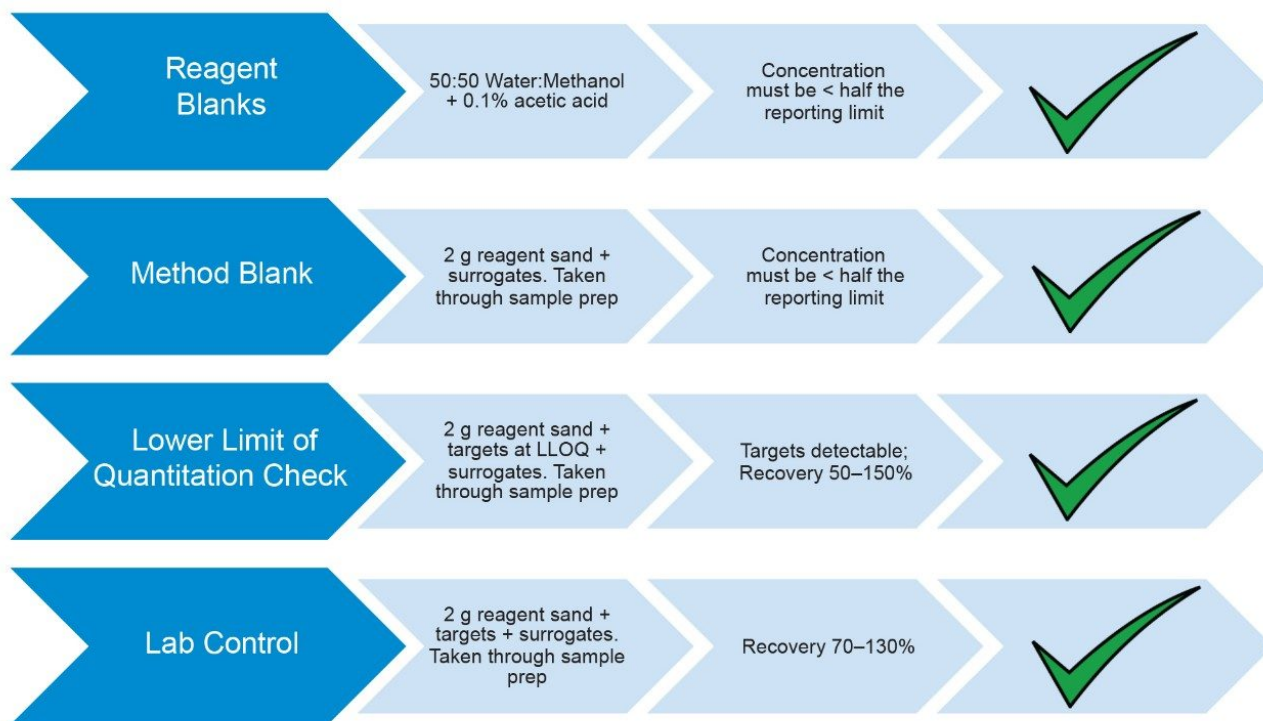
Reagent Blanks

50:50 Water:Methanol + 0.1% acetic acid

Concentration must be < half the reporting limit

Method Blank

2 g reagent sand + surrogates. Taken through sample prep

Concentration must be < half the reporting limit

Lower Limit of Quantitation Check

2 g reagent sand + targets at LLOQ + surrogates. Taken through sample prep

Targets detectable; Recovery 50–150%

Lab Control

2 g reagent sand + targets + surrogates. Taken through sample prep

Recovery 70–130%